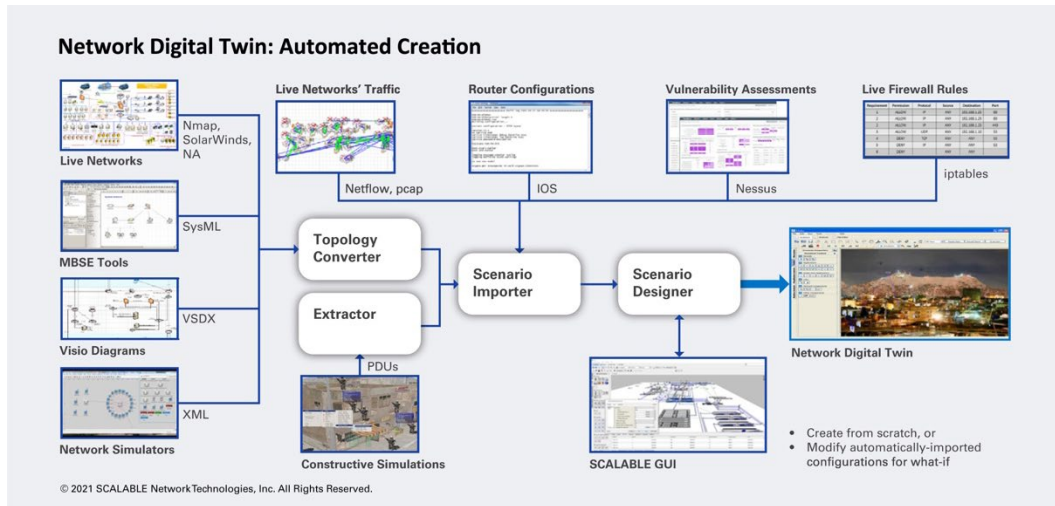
Network Digital Twin: Automated Creation

Live Networks
Nmap, SolarWinds, NA

MBSE Tools
SysML

Visio Diagrams
VSDX

Network Simulators
XML

Live Networks' Traffic
Netflow, pcap

Router Configurations
IOS

Vulnerability Assessments
Nessus

Live Firewall Rules
iptables

Topology Converter

Extractor

PDUs

Constructive Simulations

Scenario Importer

Scenario Designer

Network Digital Twin

SCALABLE GUI

• Create from scratch, or
• Modify automatically-imported configurations for what-if

© 2021 SCALABLE Network Technologies, Inc. All Rights Reserved.